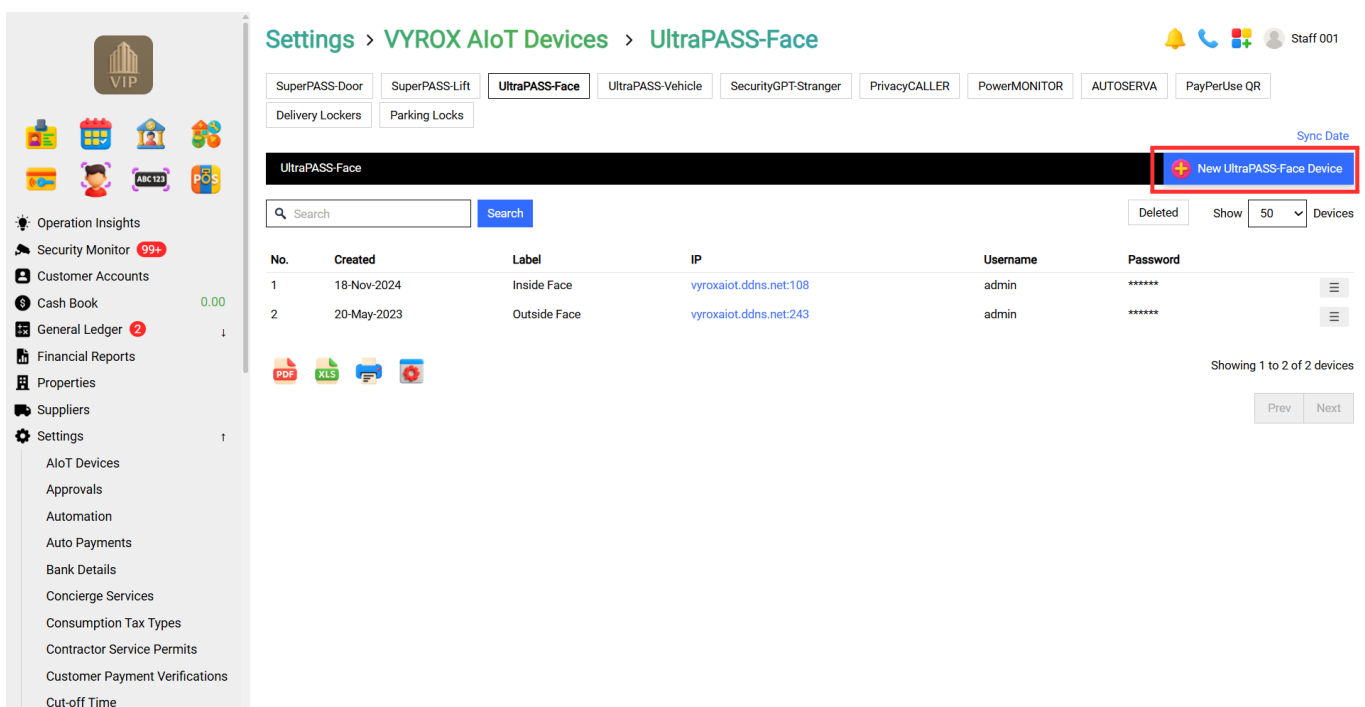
VIP

ABC123

POS

Operation Insights
Security Monitor 99+
Customer Accounts
Cash Book 0.00
General Ledger 2 ↓
Financial Reports
Properties
Suppliers
Settings ↑
AIoT Devices
Approvals
Automation
Auto Payments
Bank Details
Concierge Services
Consumption Tax Types
Contractor Service Permits
Customer Payment Verifications
Cut-off Time

Settings > VYROX AIoT Devices > UltraPASS-Face

Staff 001

SuperPASS-Door | SuperPASS-Lift | UltraPASS-Face | UltraPASS-Vehicle | SecurityGPT-Stranger | PrivacyCALLER | PowerMONITOR | AUTOSERVA | PayPerUse QR | Delivery Lockers | Parking Locks

Sync Date

UltraPASS-Face

New UltraPASS-Face Device

Search

Search

Deleted

Show 50 Devices

| No. | Created | Label | IP | Username | Password |
|---|---|---|---|---|---|
| 1 | 18-Nov-2024 | Inside Face | vyroxaiot.ddns.net:108 | admin | ****** |
| 2 | 20-May-2023 | Outside Face | vyroxaiot.ddns.net:243 | admin | ****** |

PDF XLS

Showing 1 to 2 of 2 devices

Prev Next